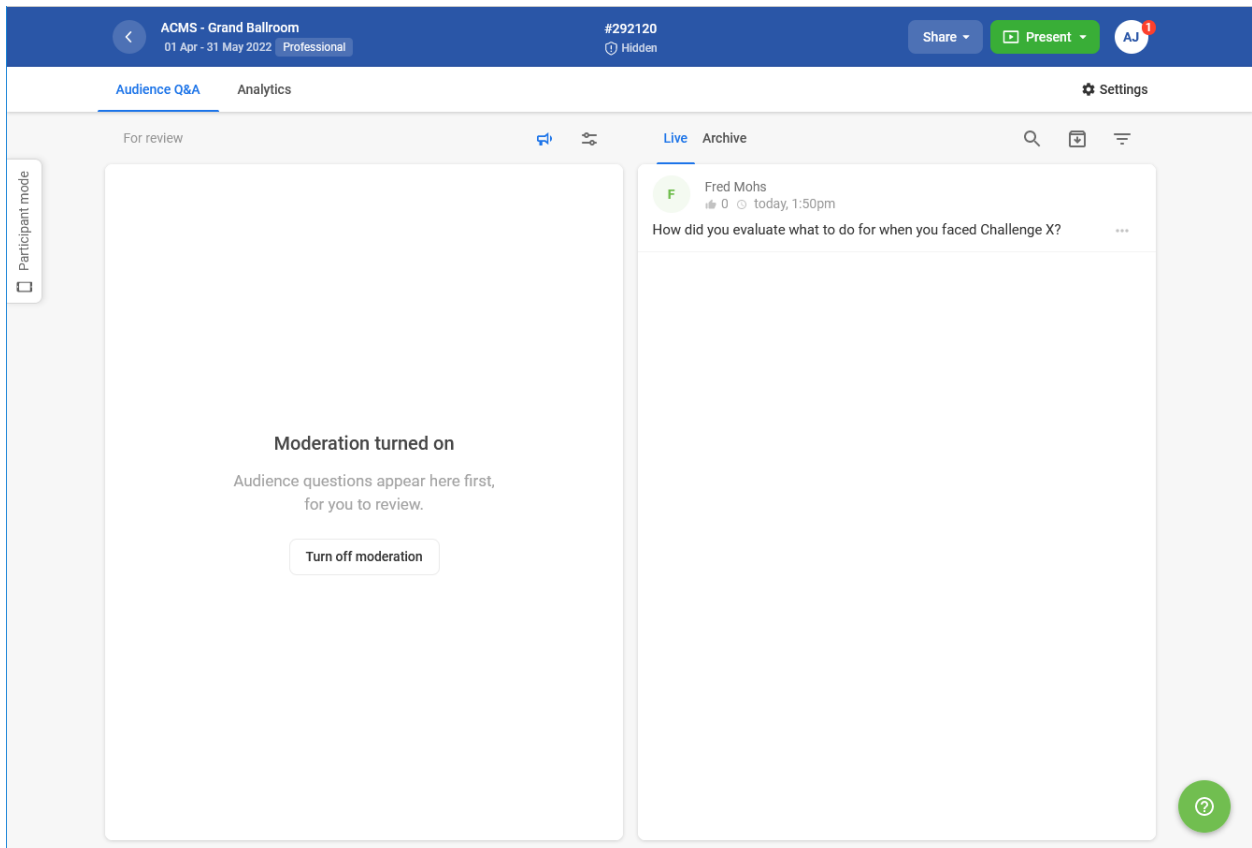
ACMS - Grand Ballroom
01 Apr - 31 May 2022 Professional

#292120
Hidden

Share
Present
AJ 1

Audience Q&A
Analytics
Settings

Participant mode

For review

Live Archive

Fred Mohs
0 today, 1:50pm
How did you evaluate what to do for when you faced Challenge X?

Moderation turned on
Audience questions appear here first, for you to review.
Turn off moderation